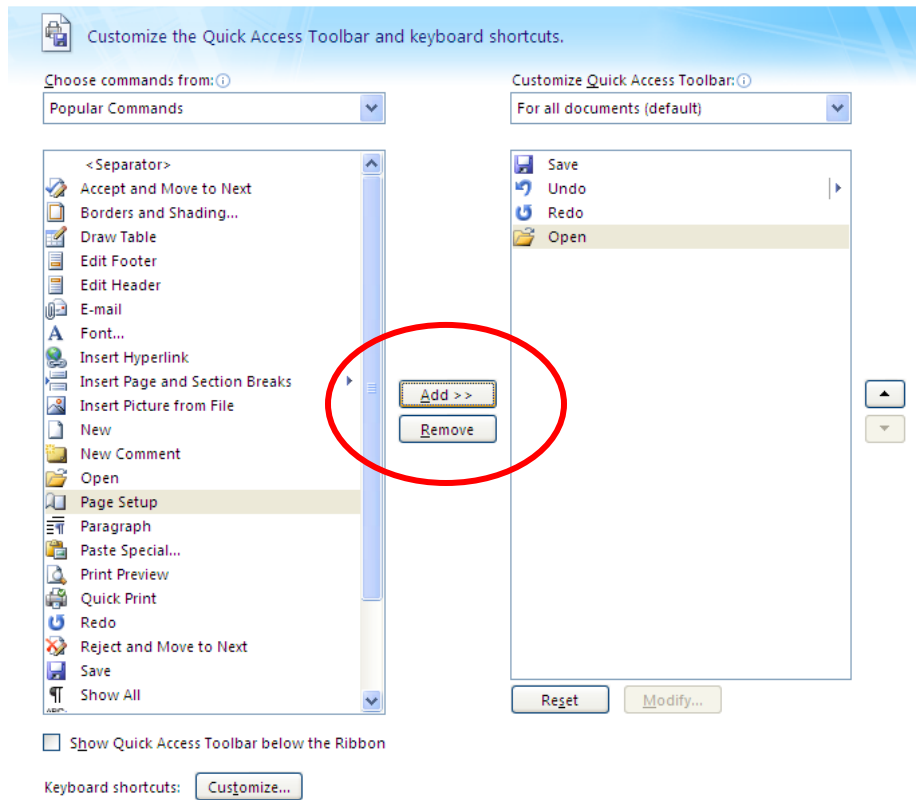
Customize the Quick Access Toolbar and keyboard shortcuts.

Choose commands from:

Popular Commands

<Separator>
Accept and Move to Next
Borders and Shading...
Draw Table
Edit Footer
Edit Header
E-mail
Font...
Insert Hyperlink
Insert Page and Section Breaks
Insert Picture from File
New
New Comment
Open
Page Setup
Paragraph
Paste Special...
Print Preview
Quick Print
Redo
Reject and Move to Next
Save
Show All

Add >>
Remove

Customize Quick Access Toolbar:

For all documents (default)

Save
Undo
Redo
Open

Reset
Modify...

Show Quick Access Toolbar below the Ribbon

Keyboard shortcuts: Customize...